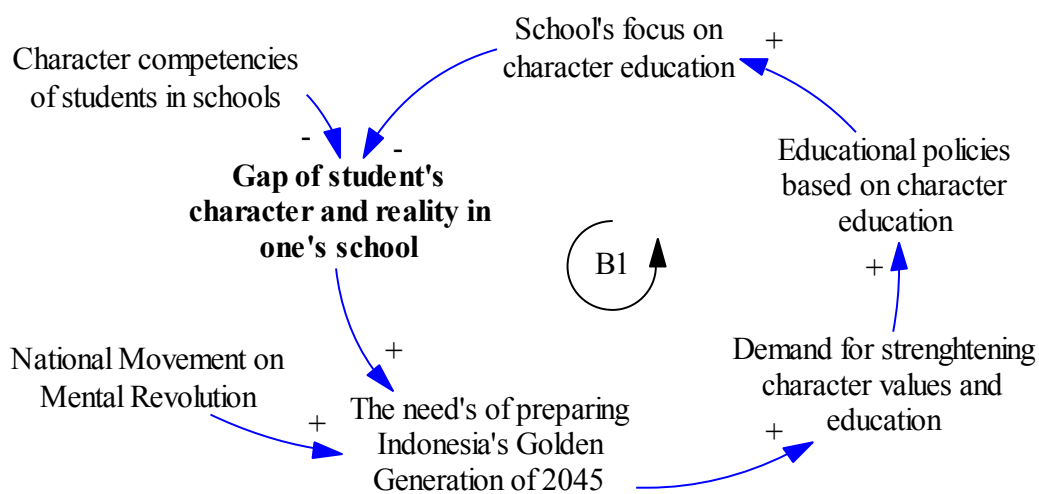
School's focus on character education

+

Character competencies of students in schools

-

-

Gap of student's character and reality in one's school

Educational policies based on character education

B1

+

National Movement on Mental Revolution

+

Demand for strenghtening character values and education

+

The need's of preparing Indonesia's Golden Generation of 2045

+